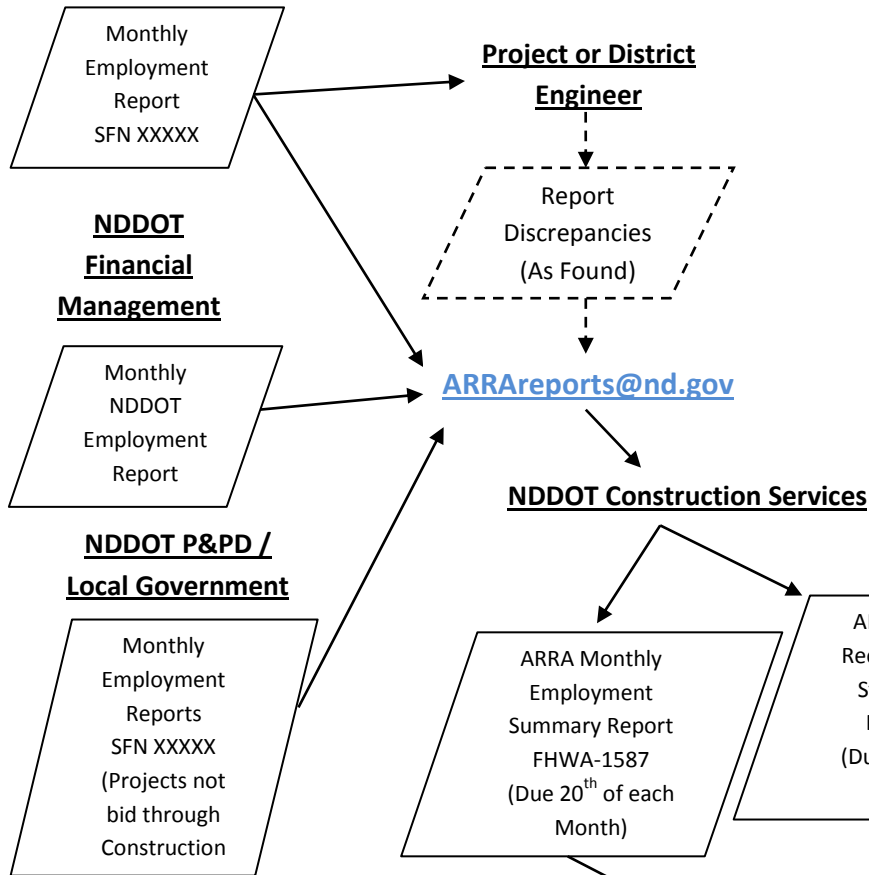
Monthly Employment Report SFN XXXXX

Project or District Engineer

Report Discrepancies (As Found)

NDDOT Financial Management

Monthly NDDOT Employment Report

ARRAreports@nd.gov

NDDOT Construction Services

NDDOT P&PD / Local Government

Monthly Employment Reports SFN XXXXX (Projects not bid through Construction

ARRA Monthly Employment Summary Report FHWA-1587 (Due 20$^{th}$ of each Month)

A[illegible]
Re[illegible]
S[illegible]
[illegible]
(Du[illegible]